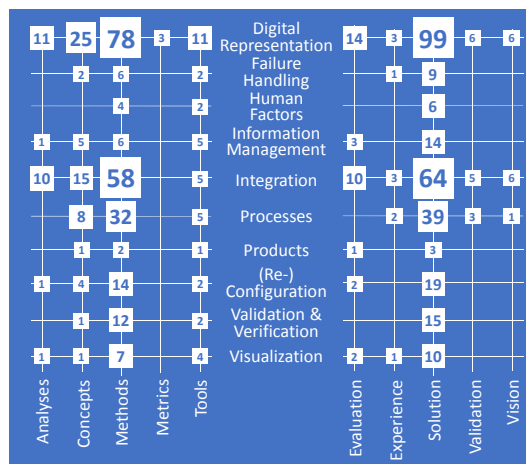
| Analyses | Concepts | Methods | Metrics | Tools | | Evaluation | Experience | Solution | Validation | Vision |
|---|---|---|---|---|---|---|---|---|---|---|
| 11 | 25 | 78 | 3 | 11 | Digital Representation | 14 | 3 | 99 | 6 | 6 |
| | 2 | 6 | | 2 | Failure Handling | | 1 | 9 | | |
| | | 4 | | 2 | Human Factors | | | 6 | | |
| 1 | 5 | 6 | | 5 | Information Management | 3 | | 14 | | |
| 10 | 15 | 58 | | 5 | Integration | 10 | 3 | 64 | 5 | 6 |
| | 8 | 32 | | 5 | Processes | | 2 | 39 | 3 | 1 |
| | 1 | 2 | | 1 | Products | 1 | | 3 | | |
| 1 | 4 | 14 | | 2 | (Re-) Configuration | 2 | | 19 | | |
| | 1 | 12 | | 2 | Validation & Verification | | | 15 | | |
| 1 | 1 | 7 | | 4 | Visualization | 2 | 1 | 10 | | |